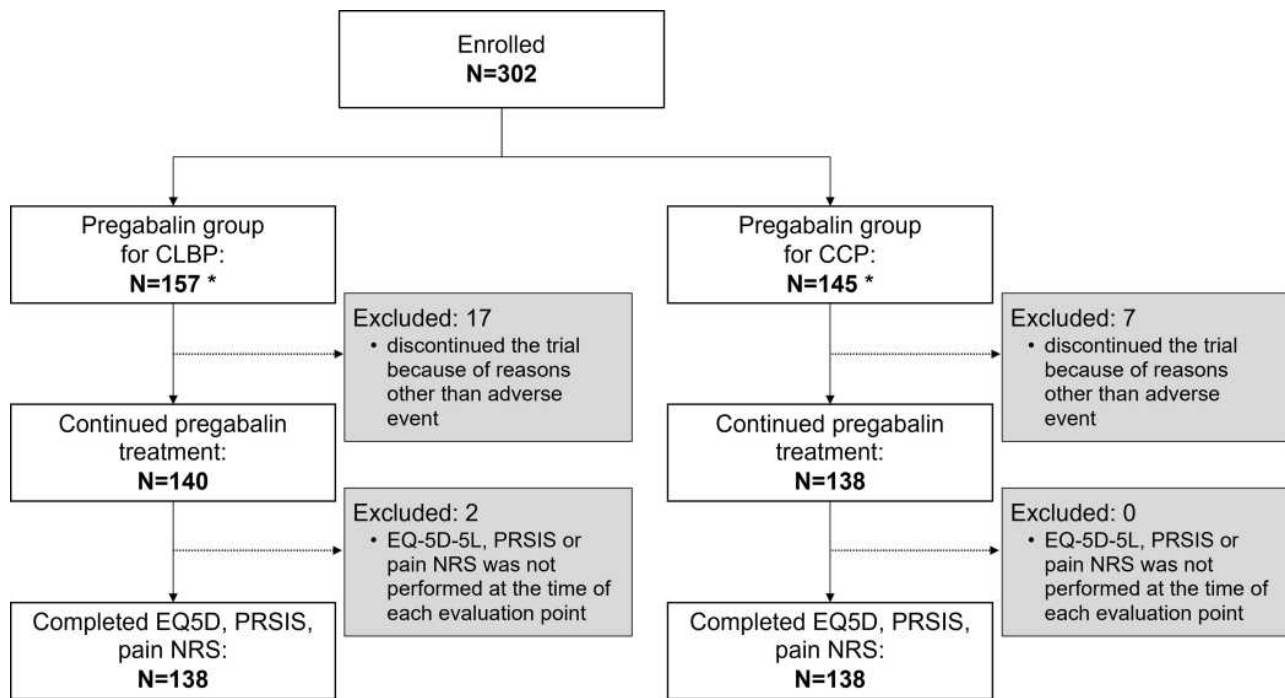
Enrolled
**N=302**

Pregabalin group for CLBP:
**N=157 ***

Excluded: 17
• discontinued the trial because of reasons other than adverse event

Continued pregabalin treatment:
**N=140**

Excluded: 2
• EQ-5D-5L, PRSIS or pain NRS was not performed at the time of each evaluation point

Completed EQ5D, PRSIS, pain NRS:
**N=138**

Pregabalin group for CCP:
**N=145 ***

Excluded: 7
• discontinued the trial because of reasons other than adverse event

Continued pregabalin treatment:
**N=138**

Excluded: 0
• EQ-5D-5L, PRSIS or pain NRS was not performed at the time of each evaluation point

Completed EQ5D, PRSIS, pain NRS:
**N=138**